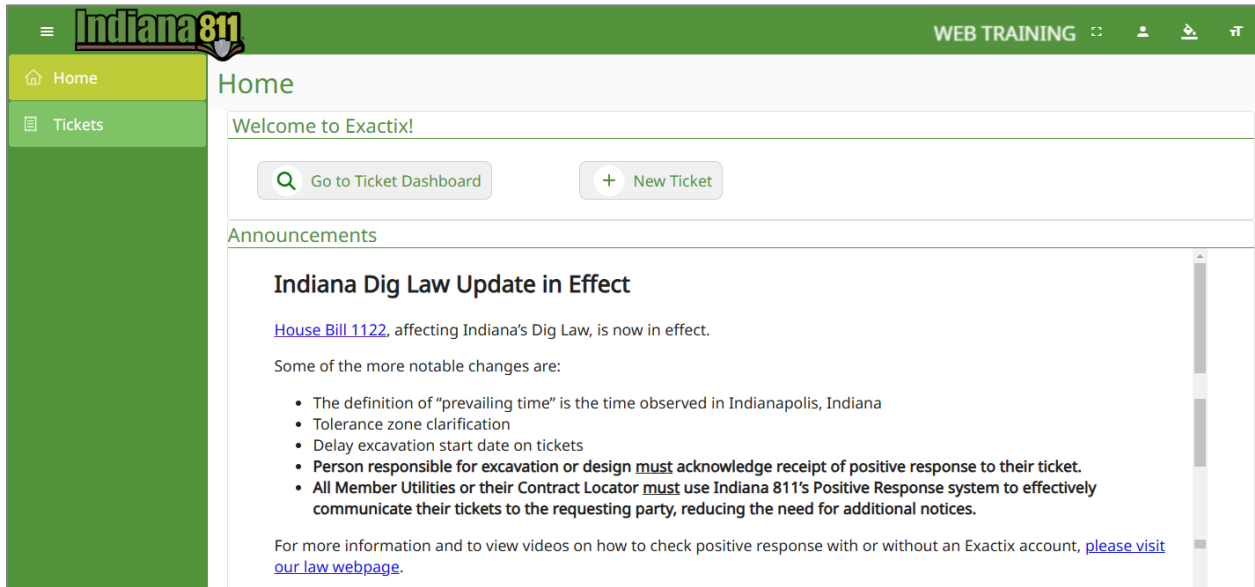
Indiana811

WEB TRAINING

Home

Tickets

Home

Welcome to Exactix!

Go to Ticket Dashboard

New Ticket

Announcements

Indiana Dig Law Update in Effect

House Bill 1122, affecting Indiana's Dig Law, is now in effect.

Some of the more notable changes are:

- The definition of "prevailing time" is the time observed in Indianapolis, Indiana
- Tolerance zone clarification
- Delay excavation start date on tickets
- **Person responsible for excavation or design must acknowledge receipt of positive response to their ticket.**
- **All Member Utilities or their Contract Locator must use Indiana 811's Positive Response system to effectively communicate their tickets to the requesting party, reducing the need for additional notices.**

For more information and to view videos on how to check positive response with or without an Exactix account, please visit our law webpage.